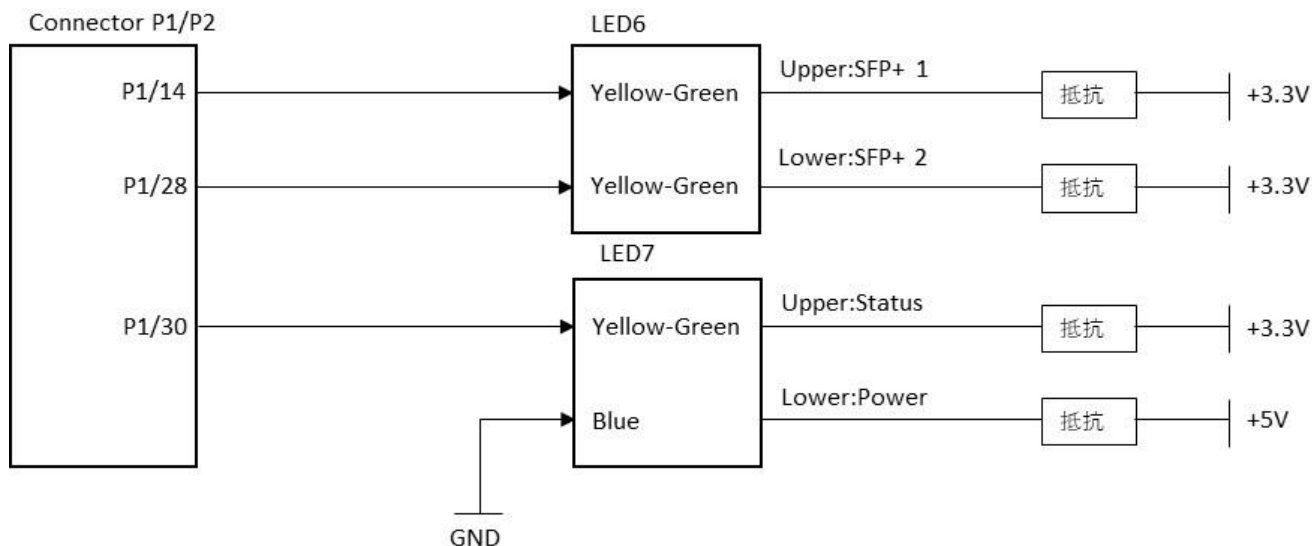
Connector P1/P2

P1/14

P1/28

P1/30

LED6

Yellow-Green

Yellow-Green

LED7

Yellow-Green

Blue

Upper:SFP+ 1

Lower:SFP+ 2

Upper:Status

Lower:Power

抵抗

抵抗

抵抗

抵抗

+3.3V

+3.3V

+3.3V

+5V

GND